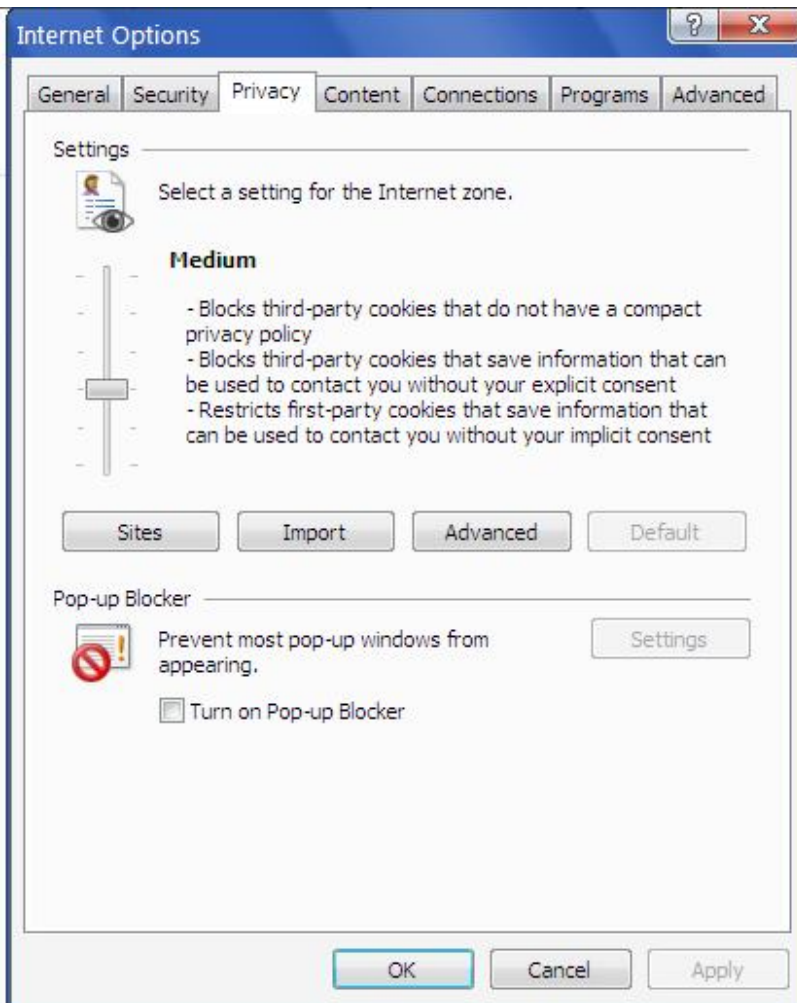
Internet Options

?

X

General | Security | Privacy | Content | Connections | Programs | Advanced

Settings

Select a setting for the Internet zone.

Medium

- Blocks third-party cookies that do not have a compact privacy policy
- Blocks third-party cookies that save information that can be used to contact you without your explicit consent
- Restricts first-party cookies that save information that can be used to contact you without your implicit consent

Sites | Import | Advanced | Default

Pop-up Blocker

Prevent most pop-up windows from appearing.

Settings

Turn on Pop-up Blocker

OK | Cancel | Apply